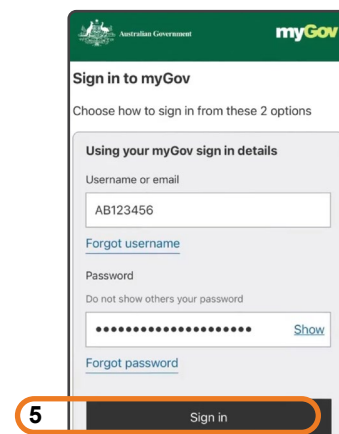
Australian Government myGov

Sign in to myGov

Choose how to sign in from these 2 options

Using your myGov sign in details

Username or email

AB123456

Forgot username

Password

Do not show others your password

••••••••••••••••••••

Show

Forgot password

5

Sign in